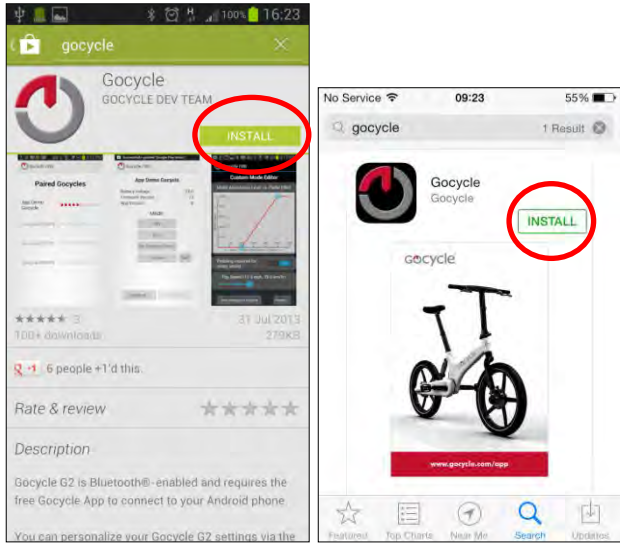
100% 16:23

gocycle

Gocycle
GOCYCLE DEV TEAM

INSTALL

Paired Gocycles

App Demo Gocycle

Custom Mode Editor

3

100+ downloads

31 Jul 2013

279KB

+1 6 people +1'd this.

Rate & review

Description

Gocycle G2 is Bluetooth®-enabled and requires the free Gocycle App to connect to your Android phone.

You can personalize your Gocycle G2 settings via the

No Service 09:23 55%

gocycle 1 Result

Gocycle
Gocycle

INSTALL

gocycle

www.gocycle.com/app

Featured Top Charts Near Me Search Updates